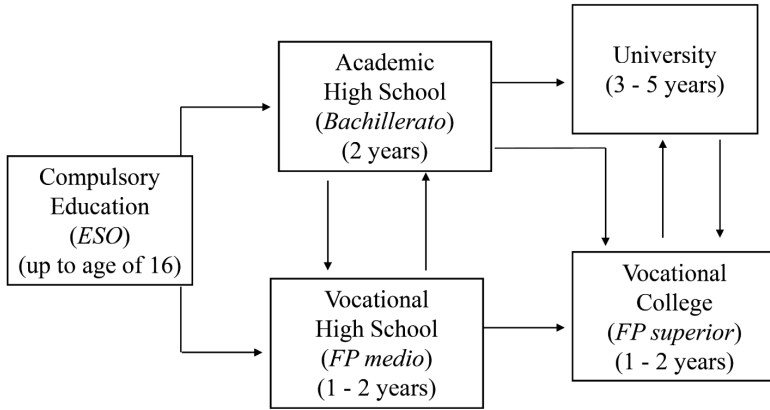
Compulsory Education (ESO) (up to age of 16)

Academic High School (Bachillerato) (2 years)

University (3 - 5 years)

Vocational High School (FP medio) (1 - 2 years)

Vocational College (FP superior) (1 - 2 years)